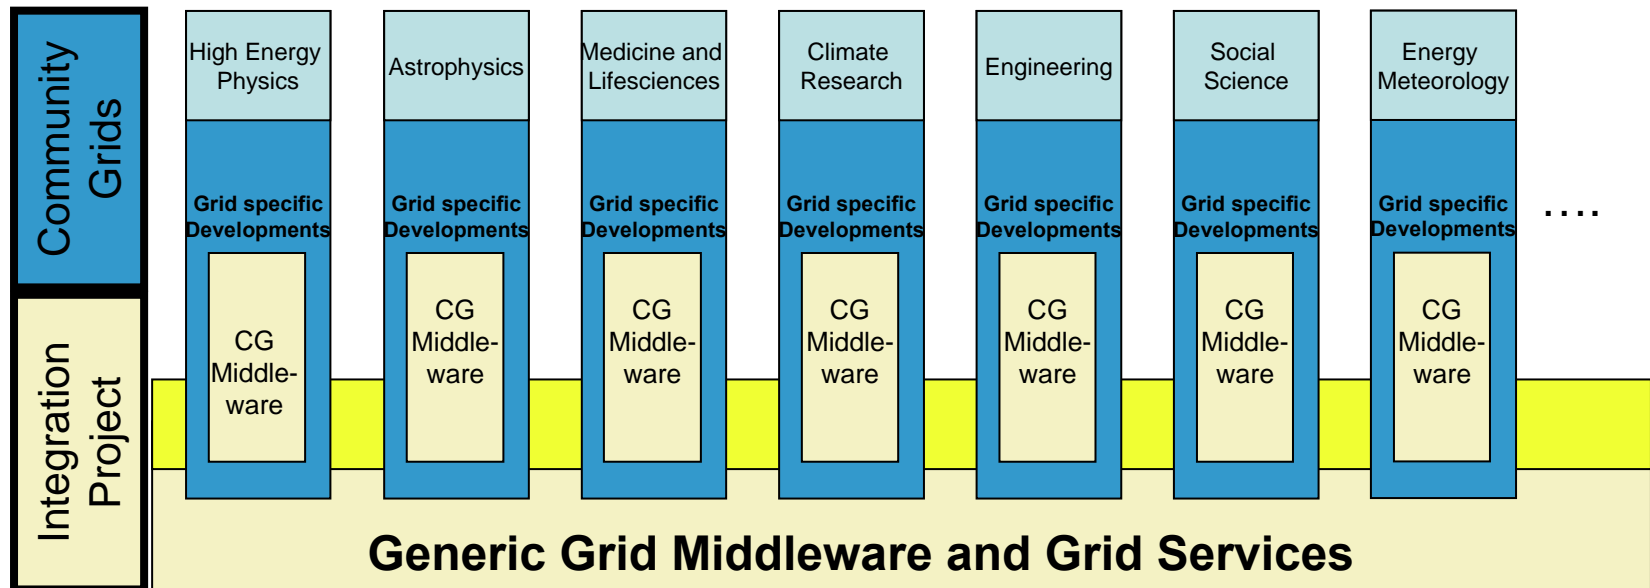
Community Grids

Integration Project

High Energy Physics

Grid specific Developments

CG Middleware

Astrophysics

Grid specific Developments

CG Middleware

Medicine and Lifesciences

Grid specific Developments

CG Middleware

Climate Research

Grid specific Developments

CG Middleware

Engineering

Grid specific Developments

CG Middleware

Social Science

Grid specific Developments

CG Middleware

Energy Meteorology

Grid specific Developments

CG Middleware

....

Generic Grid Middleware and Grid Services